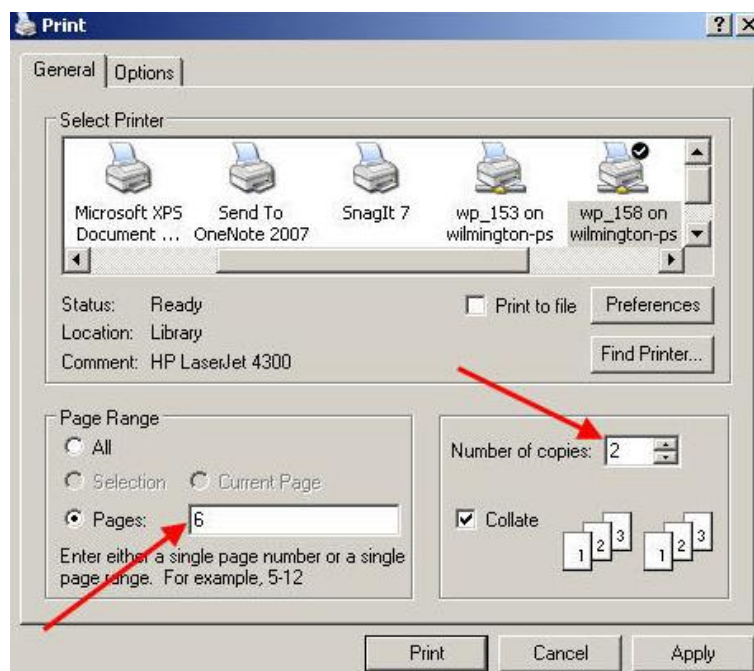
Print ? X

General Options

Select Printer

Microsoft XPS Document ...

Send To OneNote 2007

SnagIt 7

wp_153 on wilmington-ps

wp_158 on wilmington-ps

Status: Ready

Location: Library

Comment: HP LaserJet 4300

Print to file

Preferences

Find Printer...

Page Range

All

Selection

Current Page

Pages: 6

Enter either a single page number or a single page range. For example, 5-12

Number of copies: 2

Collate

1 2 3

1 2 3

Print

Cancel

Apply